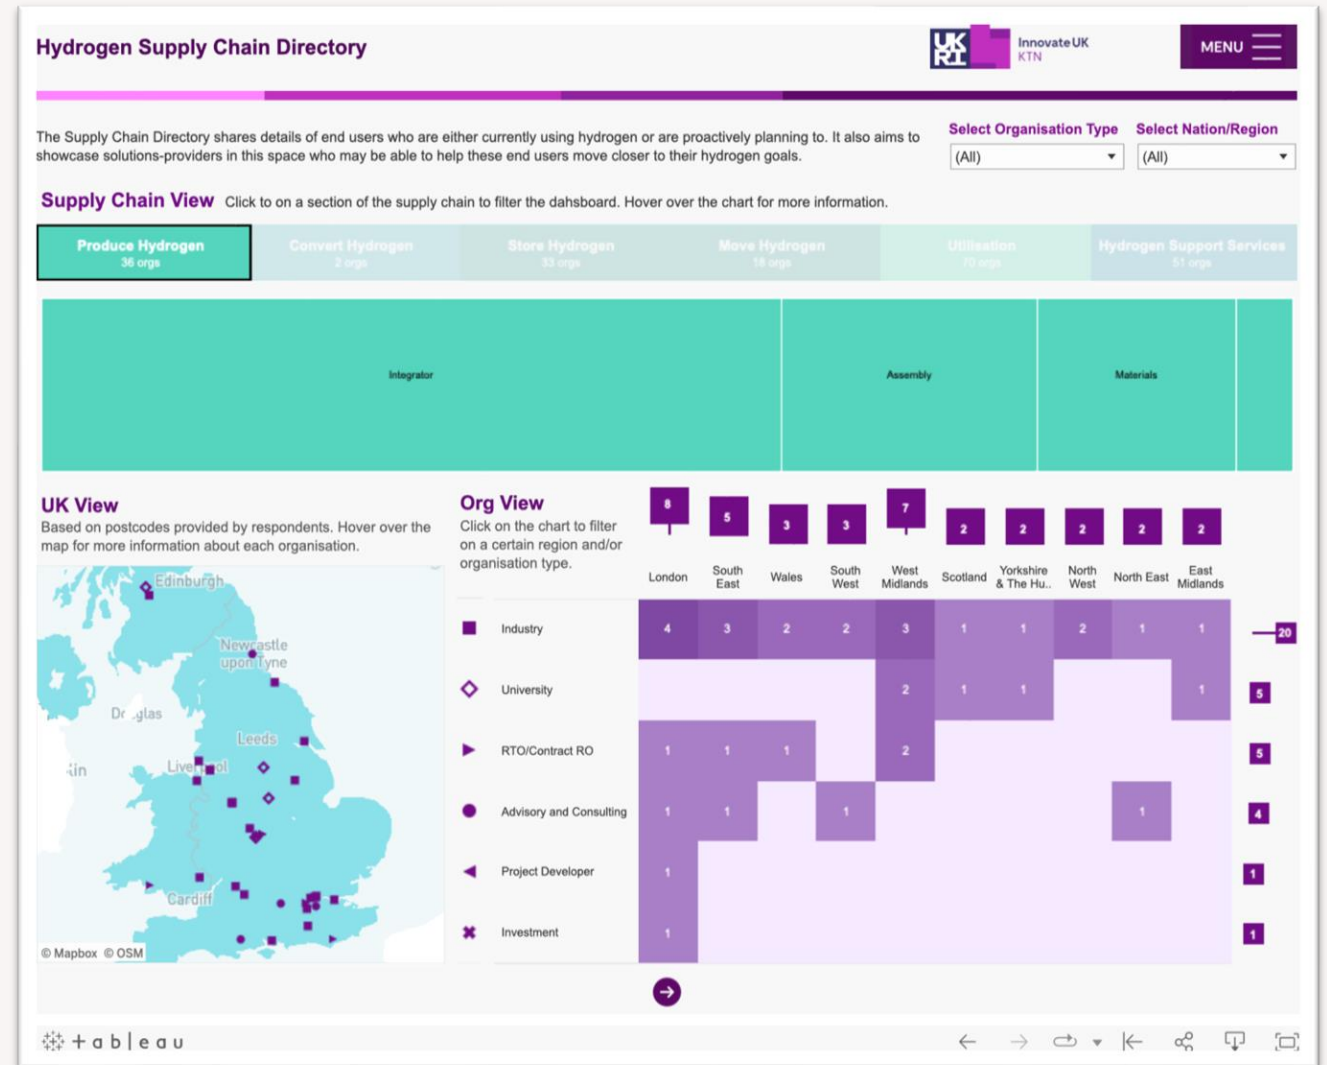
Hydrogen Supply Chain Directory

UK RI Innovate UK KTN

MENU

The Supply Chain Directory shares details of end users who are either currently using hydrogen or are proactively planning to. It also aims to showcase solutions-providers in this space who may be able to help these end users move closer to their hydrogen goals.

Select Organisation Type
(All)

Select Nation/Region
(All)

Supply Chain View Click to on a section of the supply chain to filter the dahsboard. Hover over the chart for more information.

Produce Hydrogen
36 orgs

Convert Hydrogen
2 orgs

Store Hydrogen
33 orgs

Move Hydrogen
18 orgs

Utilisation
70 orgs

Hydrogen Support Services
51 orgs

Integrator

Assembly

Materials

UK View
Based on postcodes provided by respondents. Hover over the map for more information about each organisation.

Edinburgh
Newcastle upon Tyne
Dr glas
Leeds
Liverpool
Cardiff
© Mapbox © OSM

Org View
Click on the chart to filter on a certain region and/or organisation type.

| | London | South East | Wales | South West | West Midlands | Scotland | Yorkshire & The Hu.. | North West | North East | East Midlands | |
|---|---|---|---|---|---|---|---|---|---|---|---|
| | 8 | 5 | 3 | 3 | 7 | 2 | 2 | 2 | 2 | 2 | |
| Industry | 4 | 3 | 2 | 2 | 3 | 1 | 1 | 2 | 1 | 1 | 20 |
| University | | | | | 2 | 1 | 1 | | | 1 | 5 |
| RTO/Contract RO | 1 | 1 | 1 | | 2 | | | | | | 5 |
| Advisory and Consulting | 1 | 1 | | 1 | | | | | 1 | | 4 |
| Project Developer | 1 | | | | | | | | | | 1 |
| Investment | 1 | | | | | | | | | | 1 |

+ a b l e a u